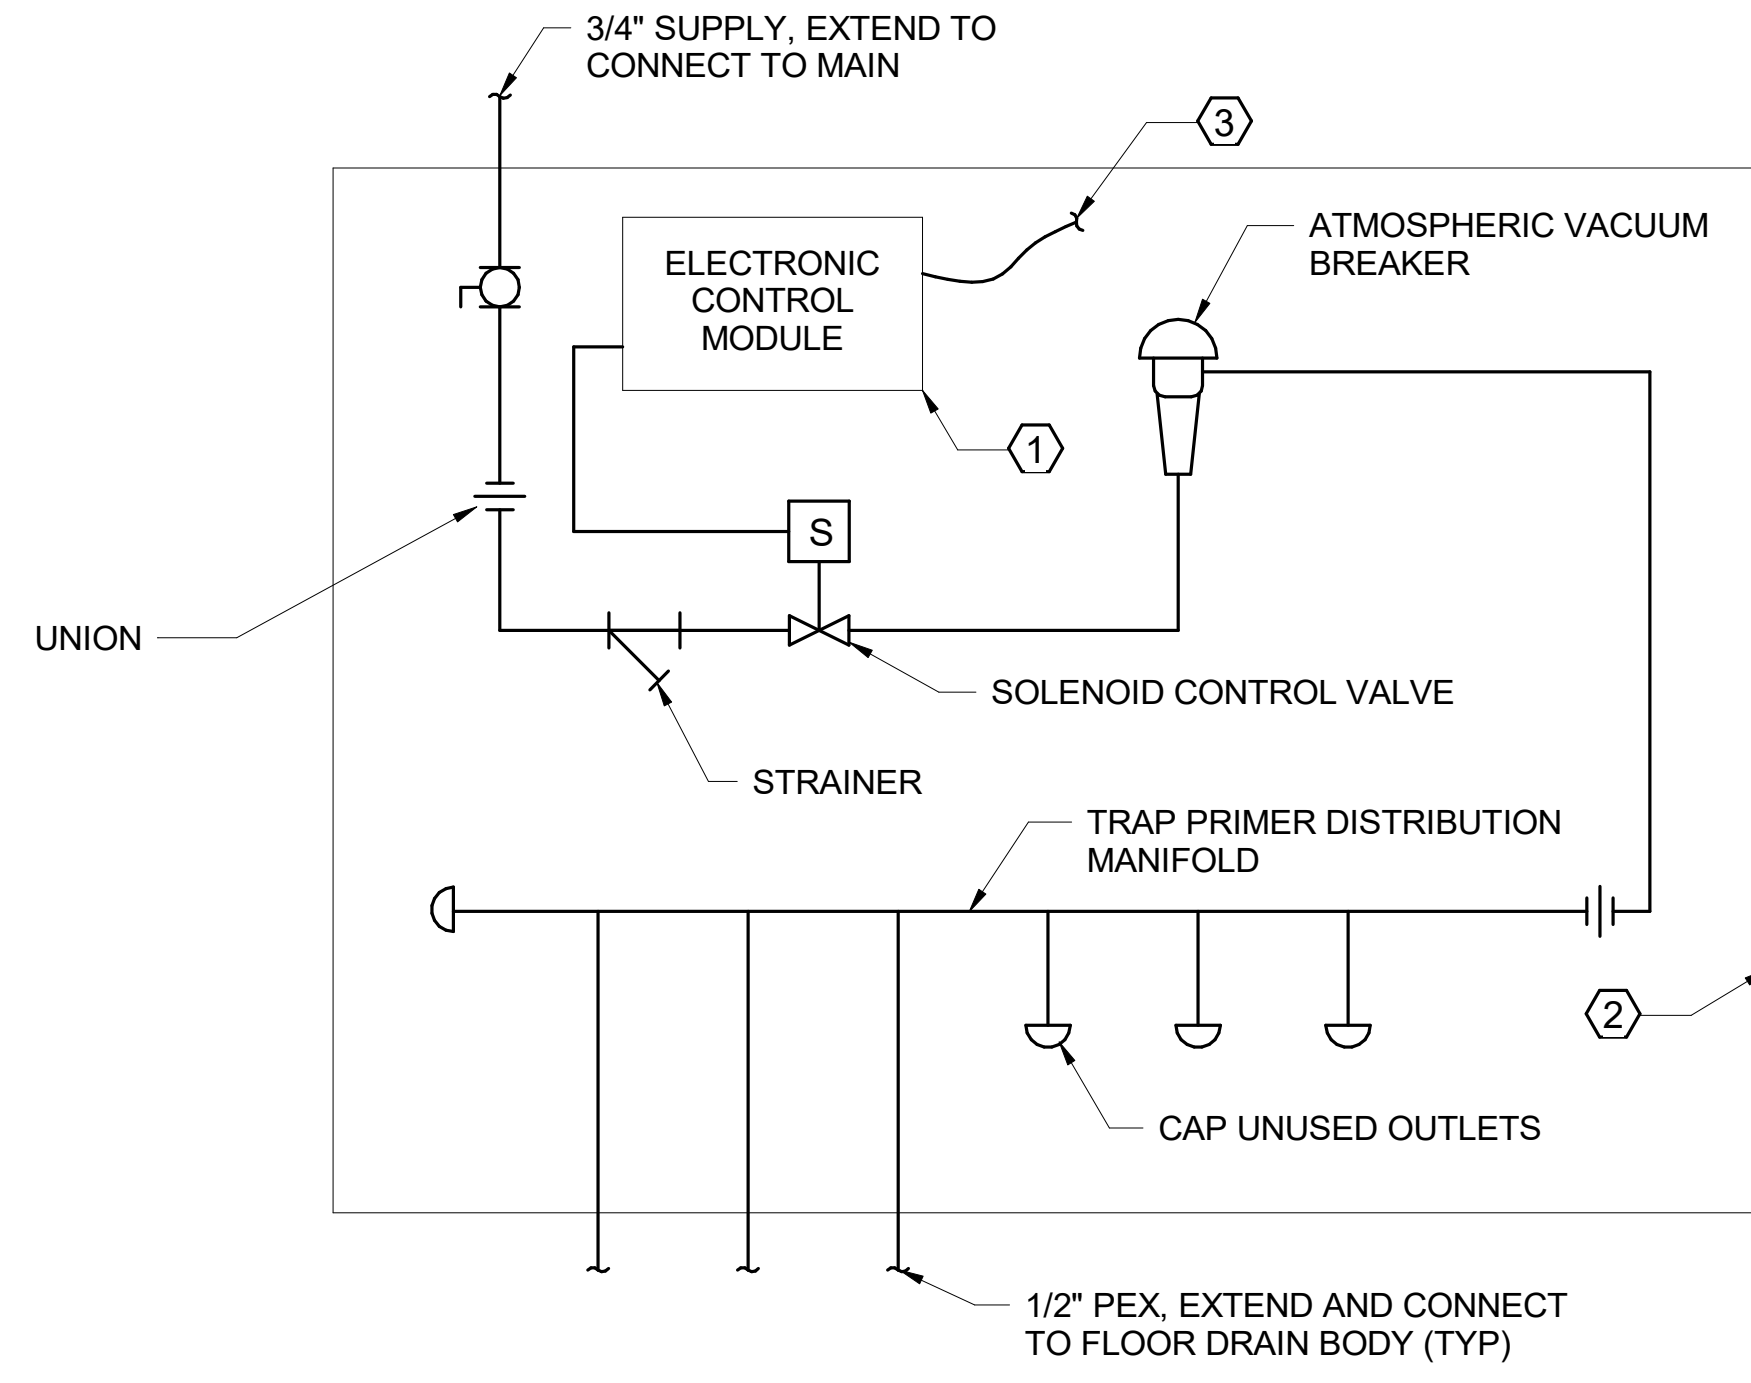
3/4" SUPPLY, EXTEND TO CONNECT TO MAIN

3

ELECTRONIC CONTROL MODULE

ATMOSPHERIC VACUUM BREAKER

1

S

UNION

SOLENOID CONTROL VALVE

STRAINER

TRAP PRIMER DISTRIBUTION MANIFOLD

2

CAP UNUSED OUTLETS

1/2" PEX, EXTEND AND CONNECT TO FLOOR DRAIN BODY (TYP)